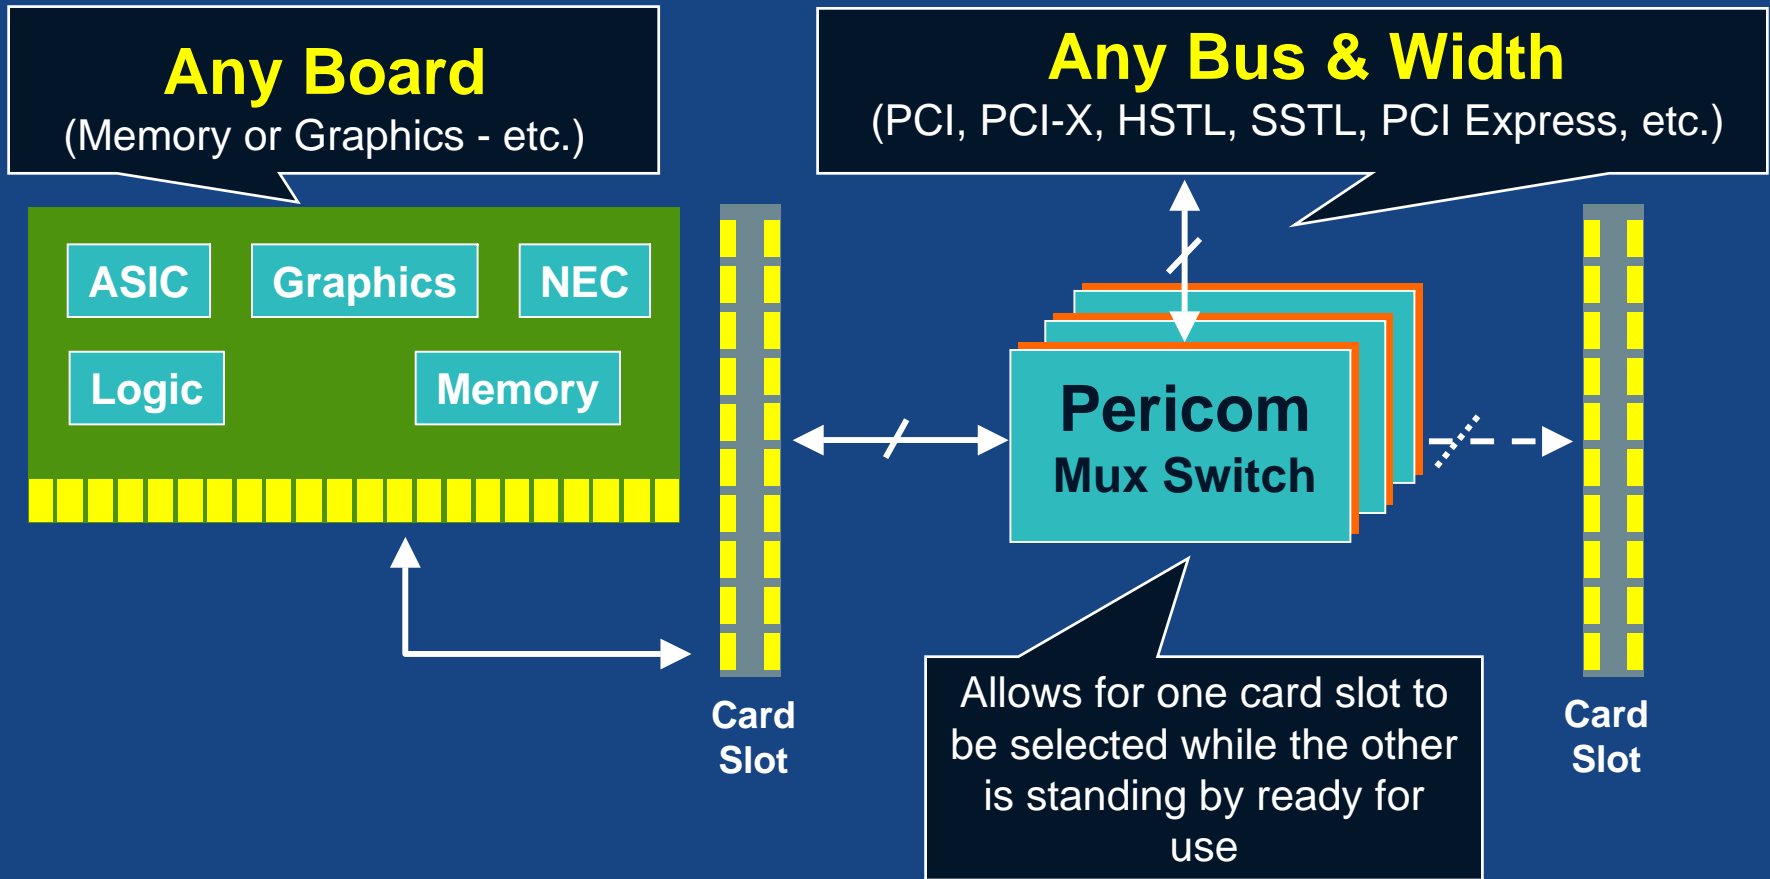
Any Board
(Memory or Graphics - etc.)

Any Bus & Width
(PCI, PCI-X, HSTL, SSTL, PCI Express, etc.)

ASIC

Graphics

NEC

Logic

Memory

Pericom
Mux Switch

Card Slot

Allows for one card slot to be selected while the other is standing by ready for use

Card Slot